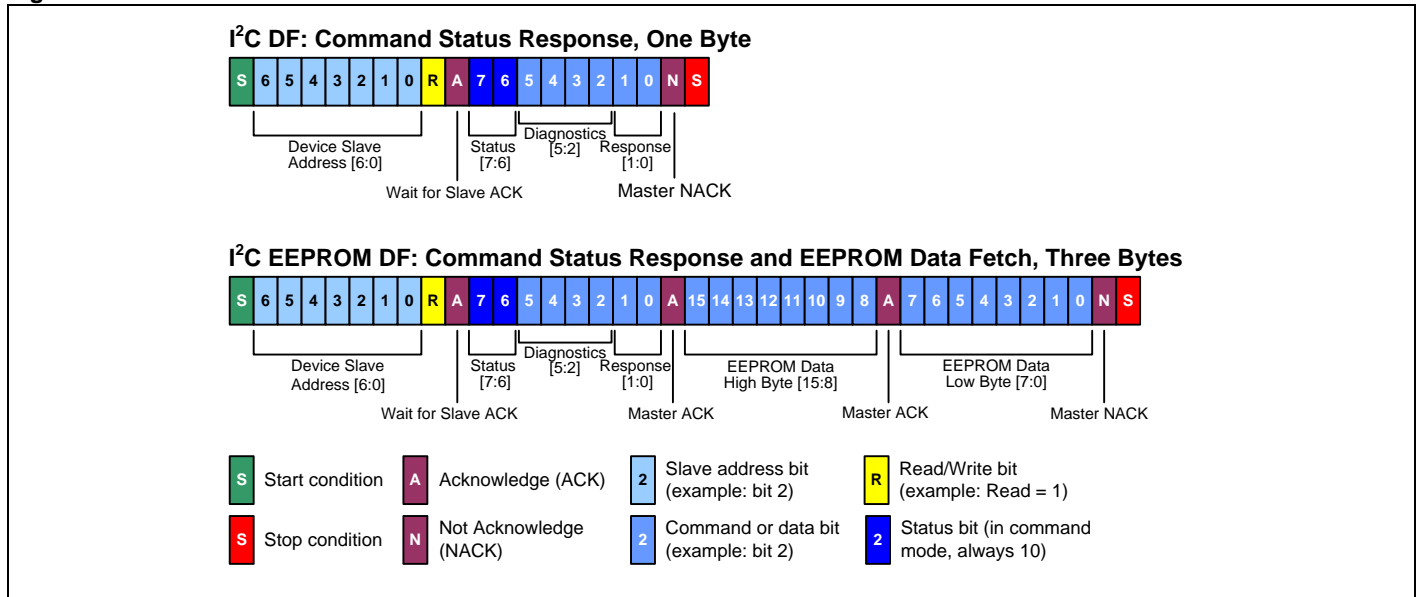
$I^2C$ DF: Command Status Response, One Byte

| S | 6 | 5 | 4 | 3 | 2 | 1 | 0 | R | A | 7 | 6 | 5 | 4 | 3 | 2 | 1 | 0 | N | S |
|---|---|---|---|---|---|---|---|---|---|---|---|---|---|---|---|---|---|---|---|

Device Slave Address [6:0]
Wait for Slave ACK
Status [7:6]
Diagnostics [5:2]
Response [1:0]
Master NACK

$I^2C$ EEPROM DF: Command Status Response and EEPROM Data Fetch, Three Bytes

| S | 6 | 5 | 4 | 3 | 2 | 1 | 0 | R | A | 7 | 6 | 5 | 4 | 3 | 2 | 1 | 0 | A | 15 | 14 | 13 | 12 | 11 | 10 | 9 | 8 | A | 7 | 6 | 5 | 4 | 3 | 2 | 1 | 0 | N | S |
|---|---|---|---|---|---|---|---|---|---|---|---|---|---|---|---|---|---|---|---|---|---|---|---|---|---|---|---|---|---|---|---|---|---|---|---|---|---|

Device Slave Address [6:0]
Wait for Slave ACK
Status [7:6]
Diagnostics [5:2]
Response [1:0]
Master ACK
EEPROM Data High Byte [15:8]
Master ACK
EEPROM Data Low Byte [7:0]
Master NACK

S Start condition
A Acknowledge (ACK)
2 Slave address bit (example: bit 2)
R Read/Write bit (example: Read = 1)
S Stop condition
N Not Acknowledge (NACK)
2 Command or data bit (example: bit 2)
2 Status bit (in command mode, always 10)